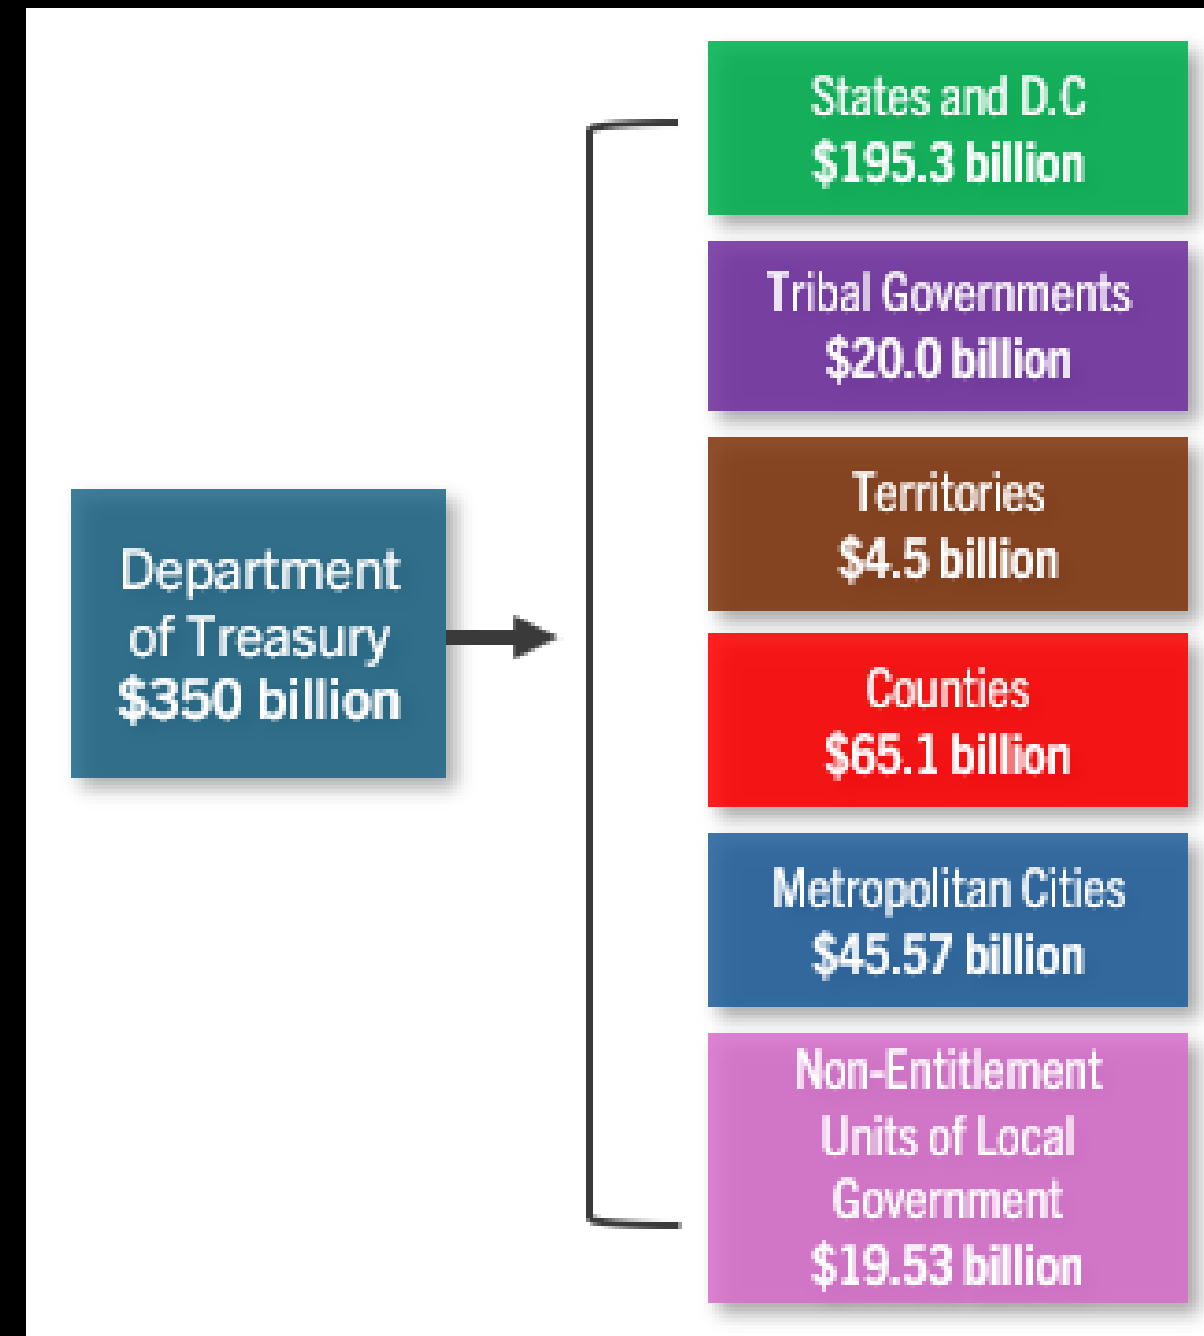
Department of Treasury
$350 billion

States and D.C
$195.3 billion

Tribal Governments
$20.0 billion

Territories
$4.5 billion

Counties
$65.1 billion

Metropolitan Cities
$45.57 billion

Non-Entitlement Units of Local Government
$19.53 billion